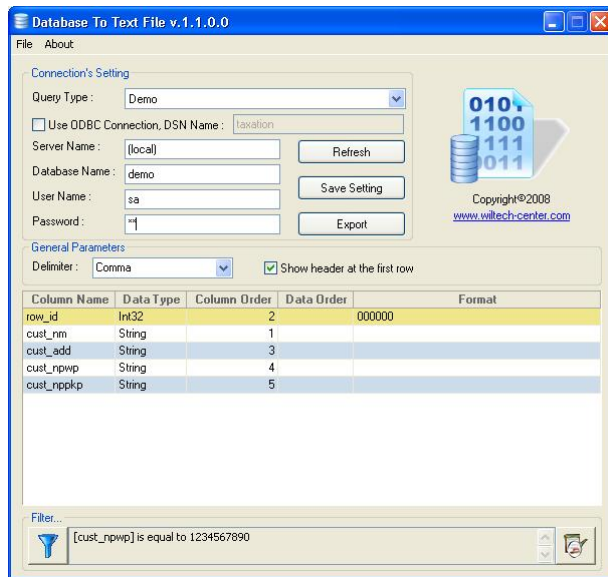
Database To Text File v.1.1.0.0

File About

Connection's Setting

Query Type : Demo

Use ODBC Connection, DSN Name : taxation

Server Name : (local)

Database Name : demo

User Name : sa

Password : **

Refresh

Save Setting

Export

010
1100
111
011

Copyright®2008
www.wiltech-center.com

General Parameters

Delimiter : Comma

Show header at the first row

| Column Name | Data Type | Column Order | Data Order | Format |
|---|---|---|---|---|
| row_id | Int32 | 2 | | 000000 |
| cust_nm | String | 1 | | |
| cust_add | String | 3 | | |
| cust_npwp | String | 4 | | |
| cust_nppkp | String | 5 | | |

Filter...

[cust_npwp] is equal to 1234567890